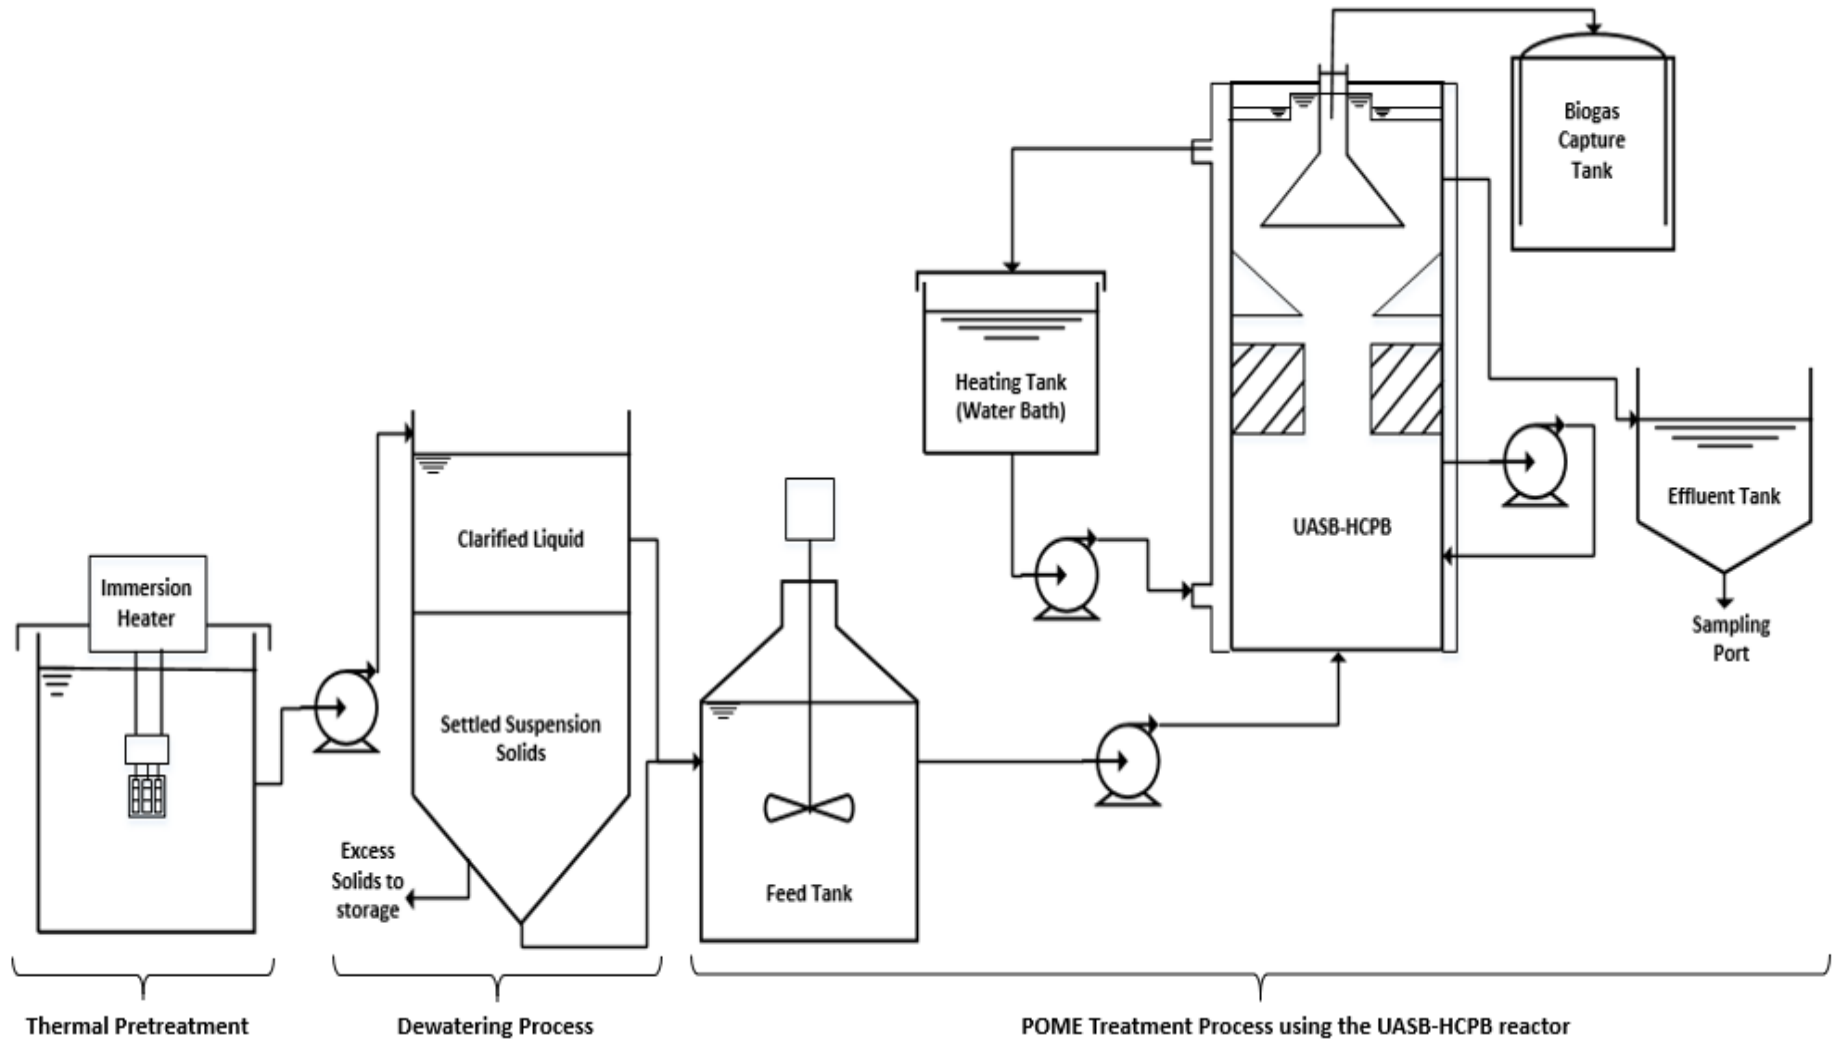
Biogas Capture Tank

Heating Tank (Water Bath)

UASB-HCPB

Effluent Tank

Sampling Port

Clarified Liquid

Settled Suspension Solids

Immersion Heater

Excess Solids to storage

Feed Tank

Thermal Pretreatment

Dewatering Process

POME Treatment Process using the UASB-HCPB reactor